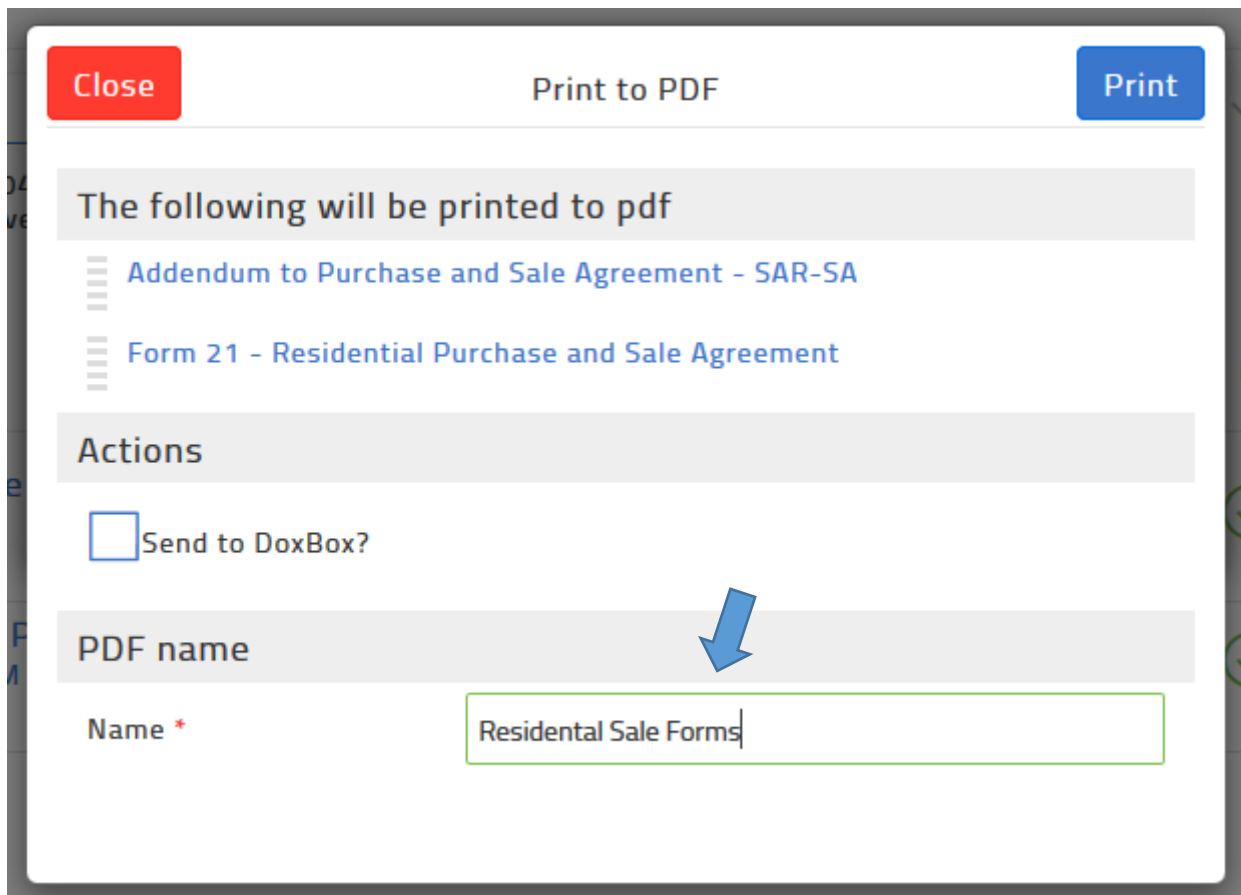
Close

Print to PDF

Print

The following will be printed to pdf

Addendum to Purchase and Sale Agreement - SAR-SA

Form 21 - Residential Purchase and Sale Agreement

Actions

Send to DoxBox?

PDF name

Name *

Residental Sale Forms